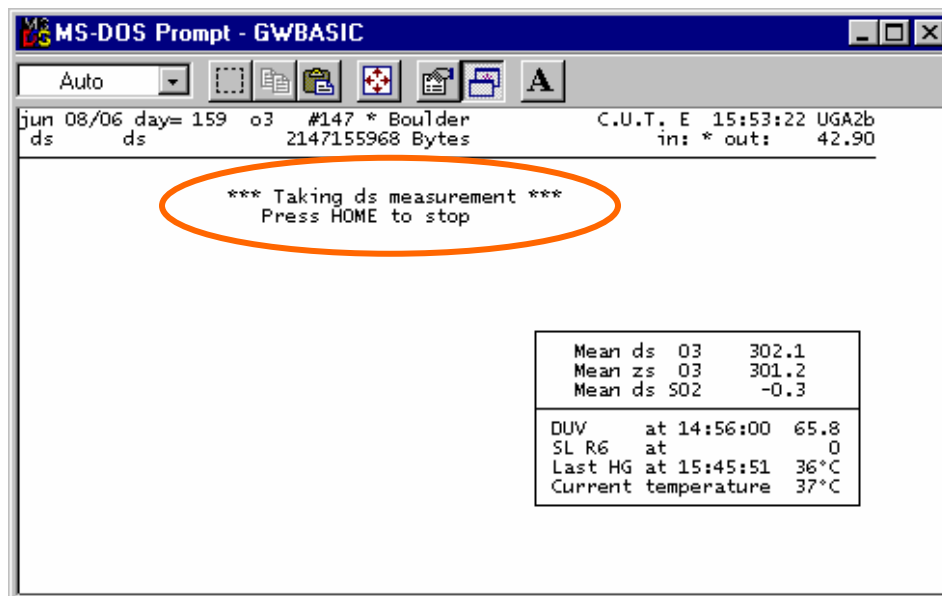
MS-DOS Prompt - GWBASIC

Auto

A

jun 08/06 day= 159 o3 #147 * Boulder C.U.T. E 15:53:22 UGA2b
ds ds 2147155968 Bytes in: * out: 42.90

*** Taking ds measurement ***
Press HOME to stop

| | | |
|---|---|---|
| Mean ds | O3 | 302.1 |
| Mean zs | O3 | 301.2 |
| Mean ds | SO2 | -0.3 |

| | | |
|---|---|---|
| DUV | at 14:56:00 | 65.8 |
| SL R6 | at | 0 |
| Last HG | at 15:45:51 | 36°C |
| Current | temperature | 37°C |